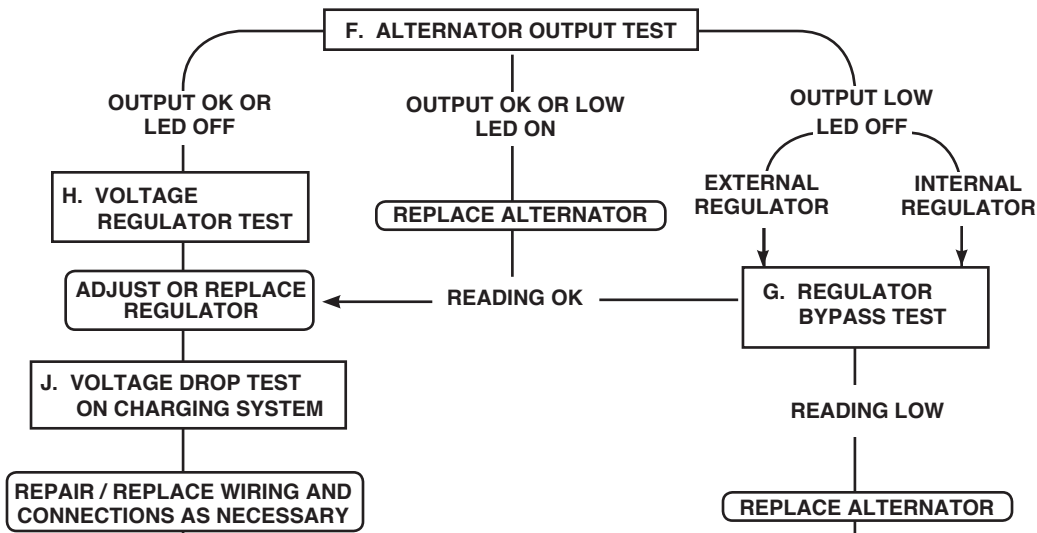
F. ALTERNATOR OUTPUT TEST

OUTPUT OK OR LED OFF

OUTPUT OK OR LOW LED ON

OUTPUT LOW LED OFF

H. VOLTAGE REGULATOR TEST

REPLACE ALTERNATOR

EXTERNAL REGULATOR

INTERNAL REGULATOR

ADJUST OR REPLACE REGULATOR

READING OK

G. REGULATOR BYPASS TEST

J. VOLTAGE DROP TEST ON CHARGING SYSTEM

READING LOW

REPAIR / REPLACE WIRING AND CONNECTIONS AS NECESSARY

REPLACE ALTERNATOR